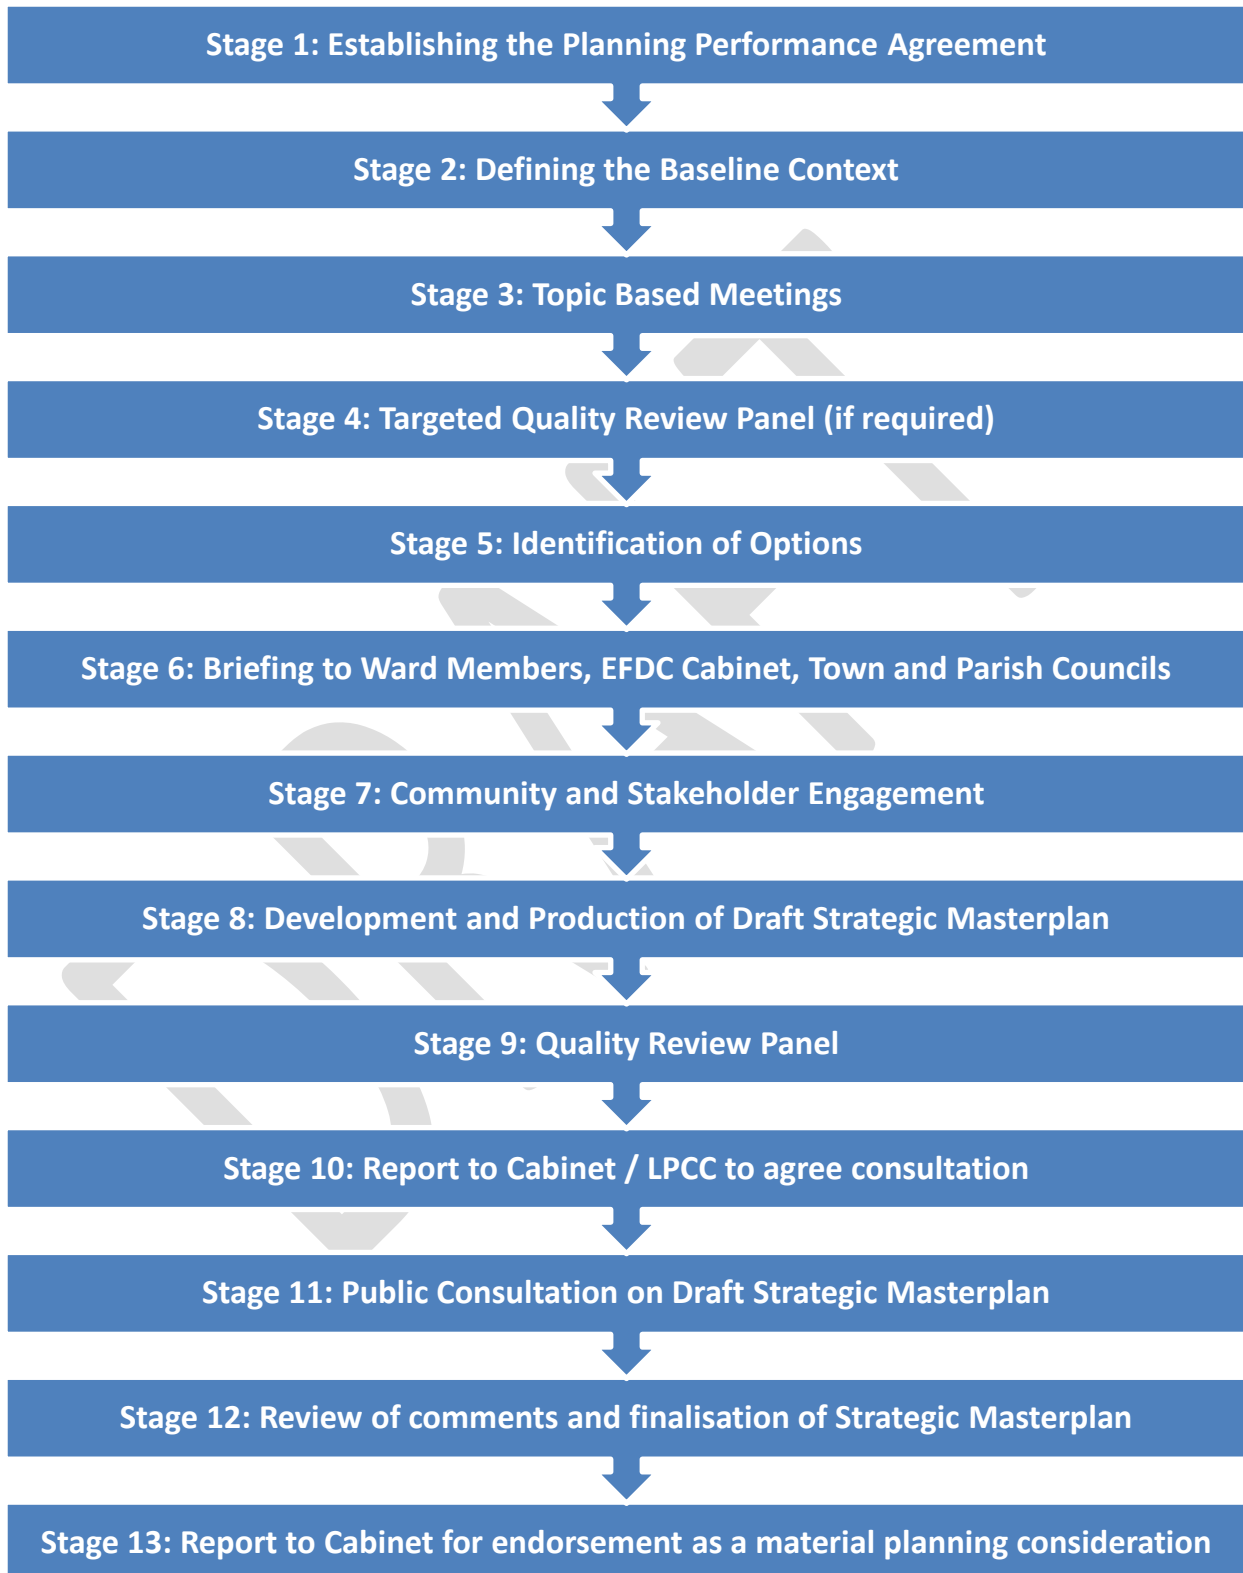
Stage 1: Establishing the Planning Performance Agreement

Stage 2: Defining the Baseline Context

Stage 3: Topic Based Meetings

Stage 4: Targeted Quality Review Panel (if required)

Stage 5: Identification of Options

Stage 6: Briefing to Ward Members, EFDC Cabinet, Town and Parish Councils

Stage 7: Community and Stakeholder Engagement

Stage 8: Development and Production of Draft Strategic Masterplan

Stage 9: Quality Review Panel

Stage 10: Report to Cabinet / LPCC to agree consultation

Stage 11: Public Consultation on Draft Strategic Masterplan

Stage 12: Review of comments and finalisation of Strategic Masterplan

Stage 13: Report to Cabinet for endorsement as a material planning consideration